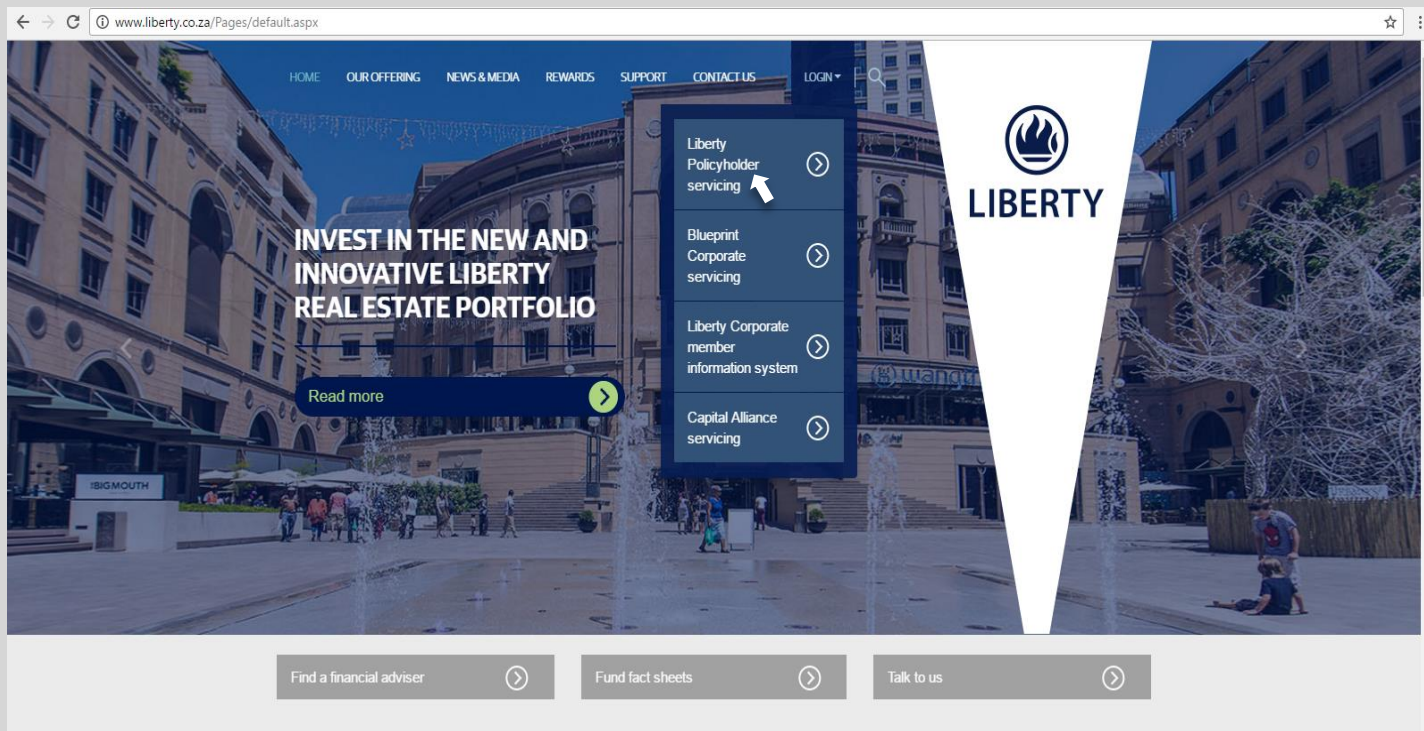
www.liberty.co.za/Pages/default.aspx

HOME OUR OFFERING NEWS & MEDIA REWARDS SUPPORT CONTACT US LOGIN

Liberty Policyholder servicing

Blueprint Corporate servicing

Liberty Corporate member information system

Capital Alliance servicing

LIBERTY

INVEST IN THE NEW AND INNOVATIVE LIBERTY REAL ESTATE PORTFOLIO

Read more

BIGMOUTH

wang

Find a financial adviser

Fund fact sheets

Talk to us